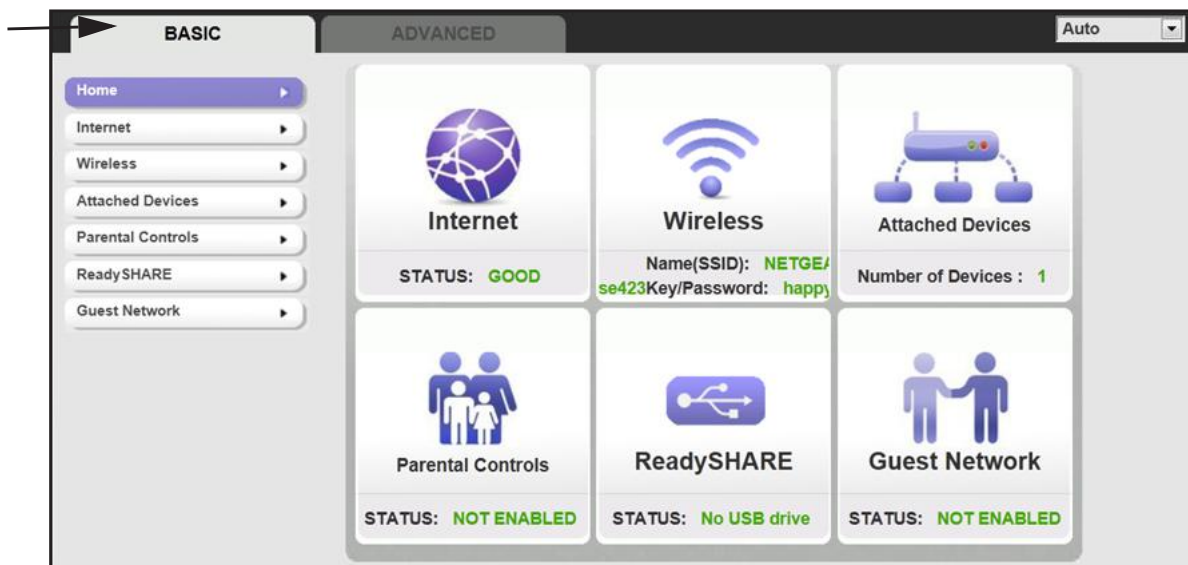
BASIC

ADVANCED

Auto

Home

Internet

Wireless

Attached Devices

Parental Controls

ReadySHARE

Guest Network

Internet

STATUS: GOOD

Wireless

Name(SSID): NETGE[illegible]
se423Key/Password: happ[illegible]

Attached Devices

Number of Devices : 1

Parental Controls

STATUS: NOT ENABLED

ReadySHARE

STATUS: No USB drive

Guest Network

STATUS: NOT ENABLED